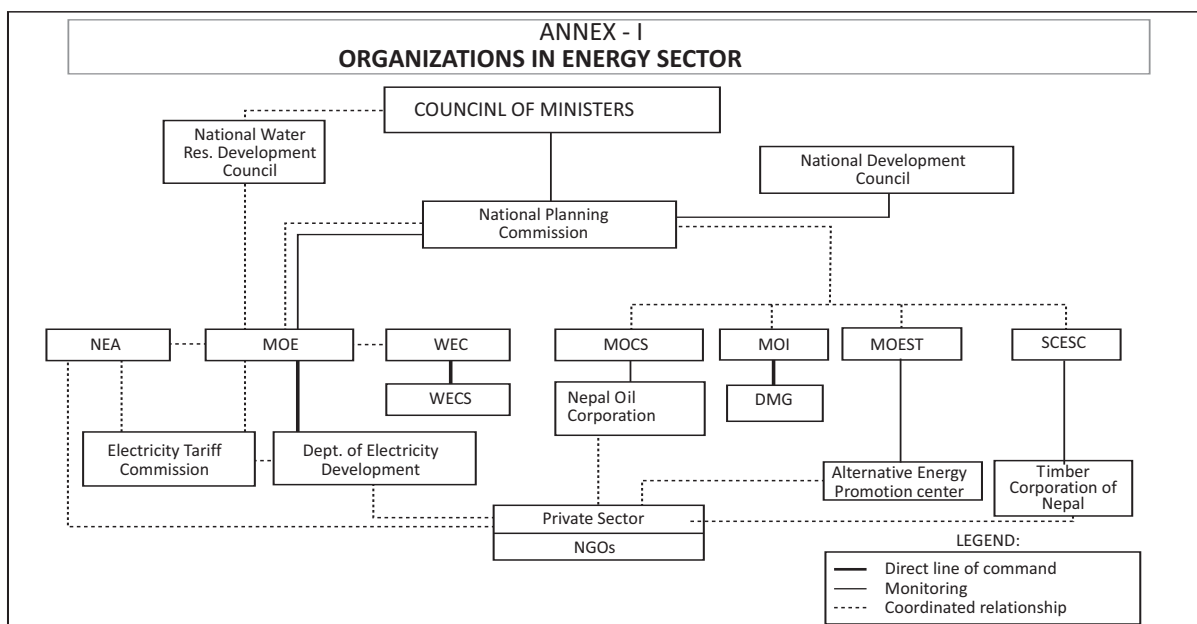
ANNEX - I
ORGANIZATIONS IN ENERGY SECTOR

COUNCINL OF MINISTERS

National Water Res. Development Council

National Development Council

National Planning Commission

NEA

MOE

WEC

WECS

MOCS

Nepal Oil Corporation

MOI

DMG

MOEST

SCESC

Electricity Tariff Commission

Dept. of Electricity Development

Alternative Energy Promotion center

Timber Corporation of Nepal

Private Sector

NGOs

LEGEND:
Direct line of command
Monitoring
Coordinated relationship